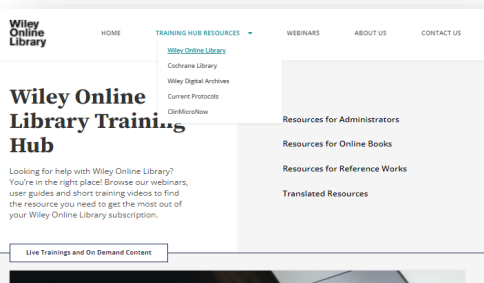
Wiley Online Library

HOME

TRAINING HUB RESOURCES

WEBINARS

ABOUT US

CONTACT US

Wiley Online Library

Cochrane Library

Wiley Digital Archives

Current Protocols

ClinMicroNow

Wiley Online Library Training Hub

Looking for help with Wiley Online Library? You're in the right place! Browse our webinars, user guides and short training videos to find the resource you need to get the most out of your Wiley Online Library subscription.

Live Trainings and On Demand Content

Resources for Administrators

Resources for Online Books

Resources for Reference Works

Translated Resources